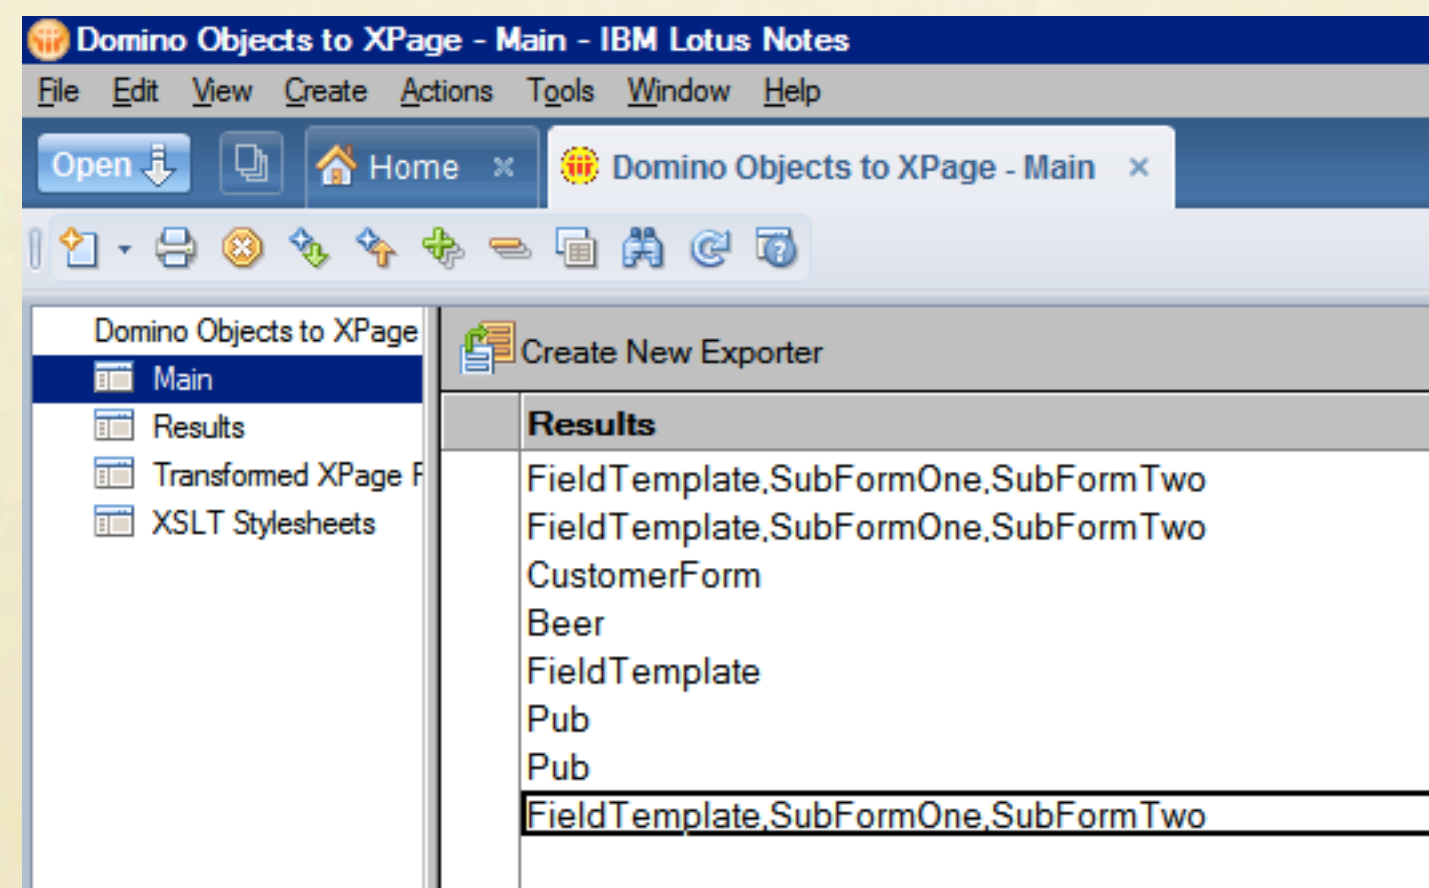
Domino Objects to XPage - Main - IBM Lotus Notes

File Edit View Create Actions Tools Window Help

Open
Home
Domino Objects to XPage - Main

Domino Objects to XPage
Main
Results
Transfomed XPage F
XSLT Stylesheets

Create New Exporter

| | Results |
|---|---|
| | FieldTemplate,SubFormOne,SubFormTwo |
| | FieldTemplate,SubFormOne,SubFormTwo |
| | CustomerForm |
| | Beer |
| | FieldTemplate |
| | Pub |
| | Pub |
| | FieldTemplate,SubFormOne,SubFormTwo |